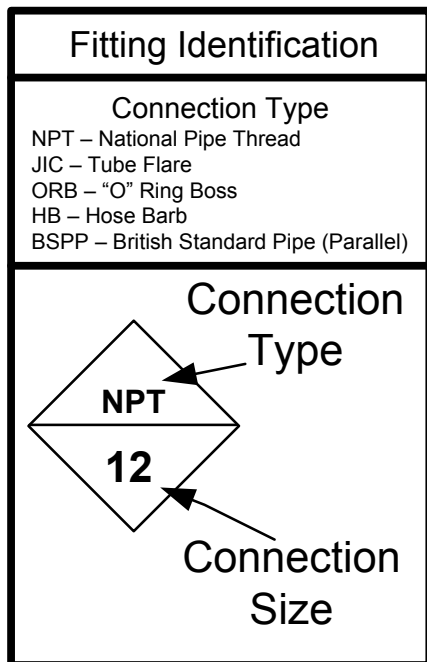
Fitting Identification

Connection Type
NPT – National Pipe Thread
JIC – Tube Flare
ORB – "O" Ring Boss
HB – Hose Barb
BSPP – British Standard Pipe (Parallel)

Connection Type

NPT

12

Connection Size